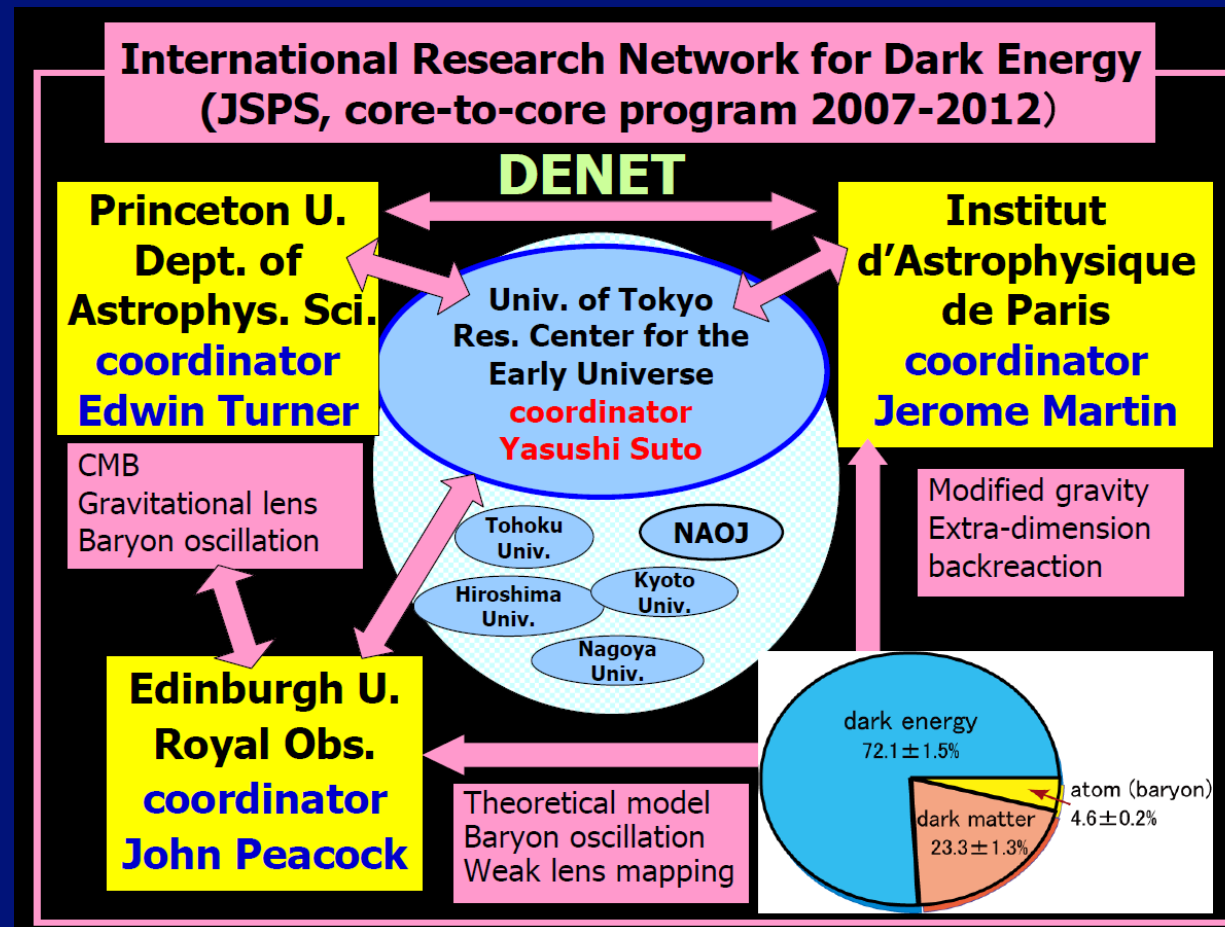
International Research Network for Dark Energy
(JSPS, core-to-core program 2007-2012)

DENET

Princeton U.
Dept. of
Astrophys. Sci.
coordinator
Edwin Turner

Univ. of Tokyo
Res. Center for the
Early Universe
coordinator
Yasushi Suto

Institut
d'Astrophysique
de Paris
coordinator
Jerome Martin

CMB
Gravitational lens
Baryon oscillation

Tohoku Univ.

NAOJ

Hiroshima Univ.

Kyoto Univ.

Nagoya Univ.

Modified gravity
Extra-dimension
backreaction

Edinburgh U.
Royal Obs.
coordinator
John Peacock

Theoretical model
Baryon oscillation
Weak lens mapping

dark energy
72.1±1.5%

dark matter
23.3±1.3%

atom (baryon)
4.6±0.2%